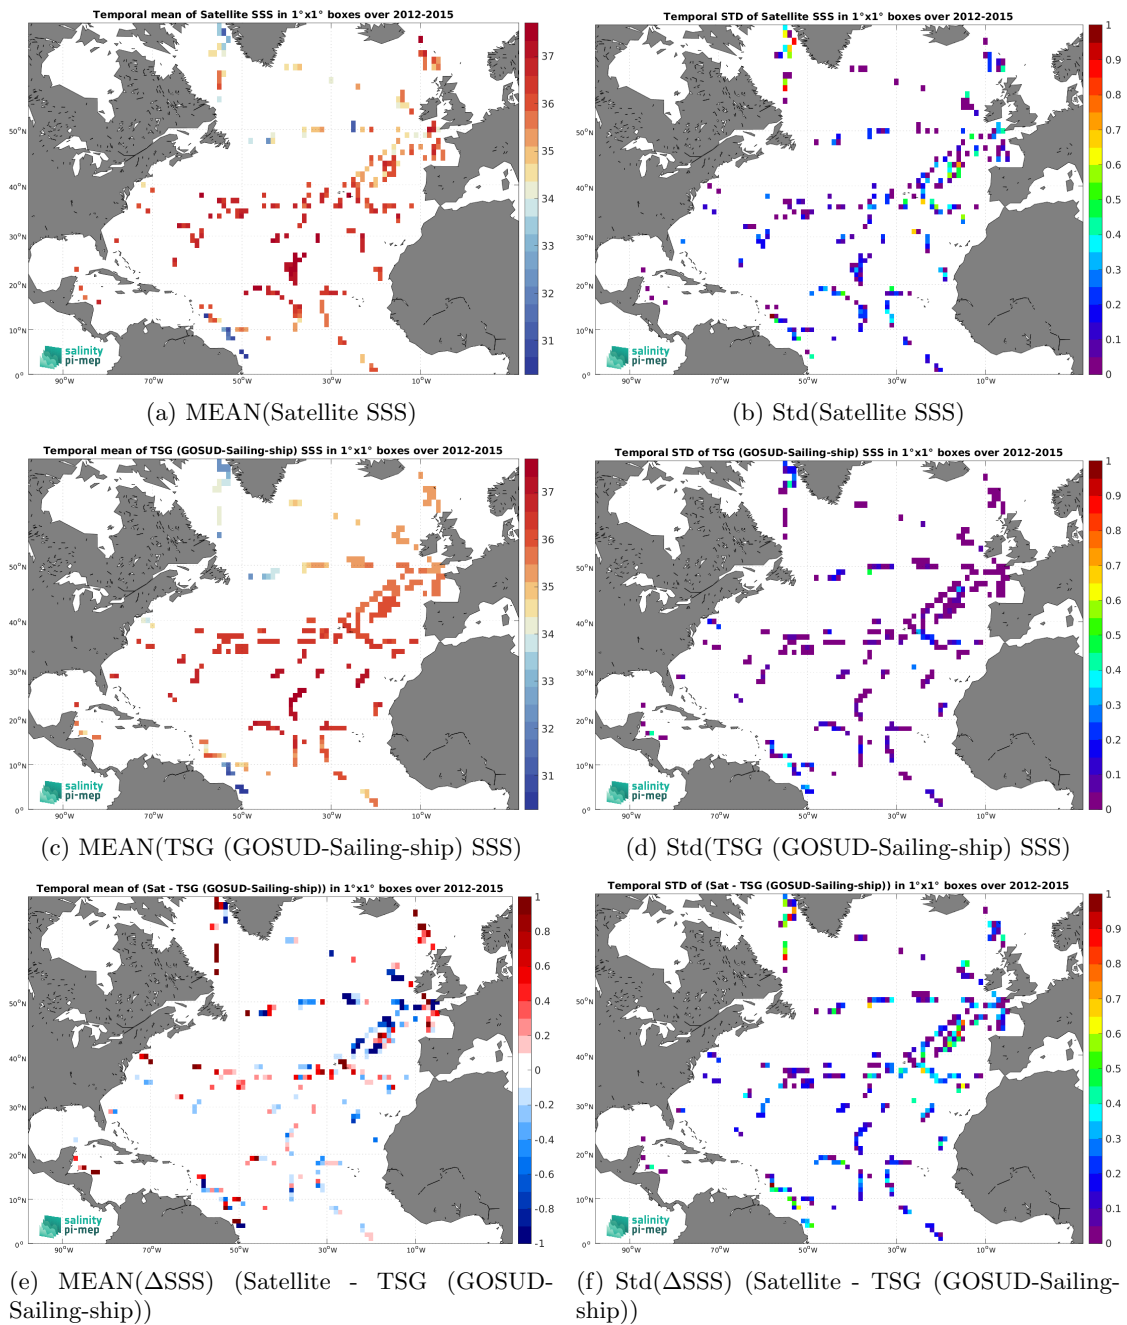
Temporal mean of Satellite SSS in 1°x1° boxes over 2012-2015

37
36
35
34
33
32
31

50°N
40°N
30°N
20°N
10°N
0°

90°W 70°W 50°W 30°W 10°W

salinity pi-mep

(a) MEAN(Satellite SSS)

Temporal STD of Satellite SSS in 1°x1° boxes over 2012-2015

1
0.9
0.8
0.7
0.6
0.5
0.4
0.3
0.2
0.1
0

50°N
40°N
30°N
20°N
10°N
0°

90°W 70°W 50°W 30°W 10°W

salinity pi-mep

(b) Std(Satellite SSS)

Temporal mean of TSG (GOSUD-Sailing-ship) SSS in 1°x1° boxes over 2012-2015

37
36
35
34
33
32
31

50°N
40°N
30°N
20°N
10°N
0°

90°W 70°W 50°W 30°W 10°W

salinity pi-mep

(c) MEAN(TSG (GOSUD-Sailing-ship) SSS)

Temporal STD of TSG (GOSUD-Sailing-ship) SSS in 1°x1° boxes over 2012-2015

1
0.9
0.8
0.7
0.6
0.5
0.4
0.3
0.2
0.1
0

50°N
40°N
30°N
20°N
10°N
0°

90°W 70°W 50°W 30°W 10°W

salinity pi-mep

(d) Std(TSG (GOSUD-Sailing-ship) SSS)

Temporal mean of (Sat - TSG (GOSUD-Sailing-ship)) in 1°x1° boxes over 2012-2015

1
0.8
0.6
0.4
0.2
0
-0.2
-0.4
-0.6
-0.8
-1

50°N
40°N
30°N
20°N
10°N
0°

90°W 70°W 50°W 30°W 10°W

salinity pi-mep

(e) MEAN(ΔSSS) (Satellite - TSG (GOSUD-Sailing-ship))

Temporal STD of (Sat - TSG (GOSUD-Sailing-ship)) in 1°x1° boxes over 2012-2015

1
0.9
0.8
0.7
0.6
0.5
0.4
0.3
0.2
0.1
0

50°N
40°N
30°N
20°N
10°N
0°

90°W 70°W 50°W 30°W 10°W

salinity pi-mep

(f) Std(ΔSSS) (Satellite - TSG (GOSUD-Sailing-ship))